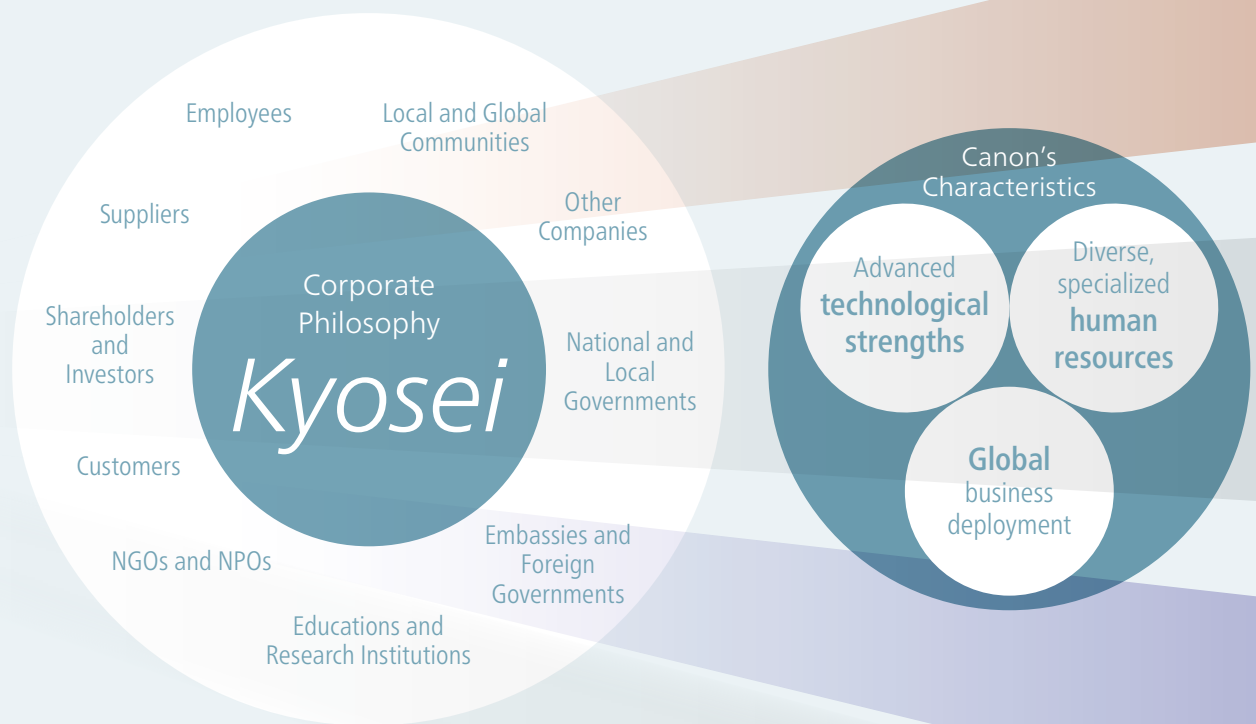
Employees

Local and Global Communities

Suppliers

Other Companies

Corporate Philosophy

Kyosei

Shareholders and Investors

National and Local Governments

Customers

Embassies and Foreign Governments

NGOs and NPOs

Educations and Research Institutions

Canon’s Characteristics

Advanced technological strengths

Diverse, specialized human resources

Global business deployment